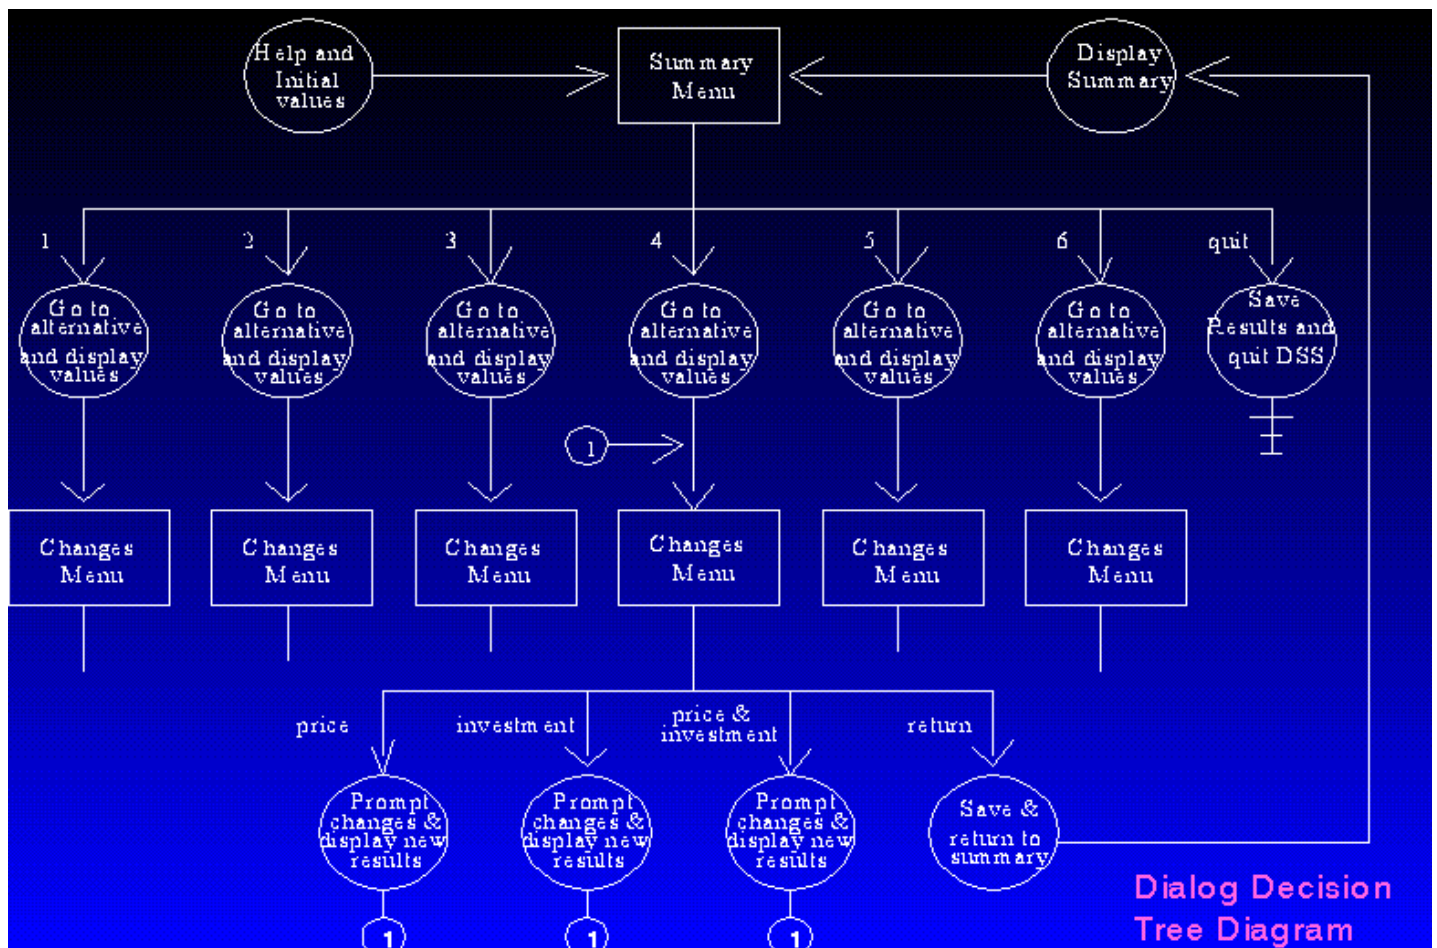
Help and Initial values

Summary Menu

Display Summary

1

Go to alternative and display values

2

Go to alternative and display values

3

Go to alternative and display values

4

Go to alternative and display values

5

Go to alternative and display values

6

Go to alternative and display values

quit

Save Results and quit DSS

1

Changes Menu

Changes Menu

Changes Menu

Changes Menu

Changes Menu

Changes Menu

price

investment

price & investment

return

Prompt changes & display new results

Prompt changes & display new results

Prompt changes & display new results

Save & return to summary

1

1

1

Dialog Decision Tree Diagram